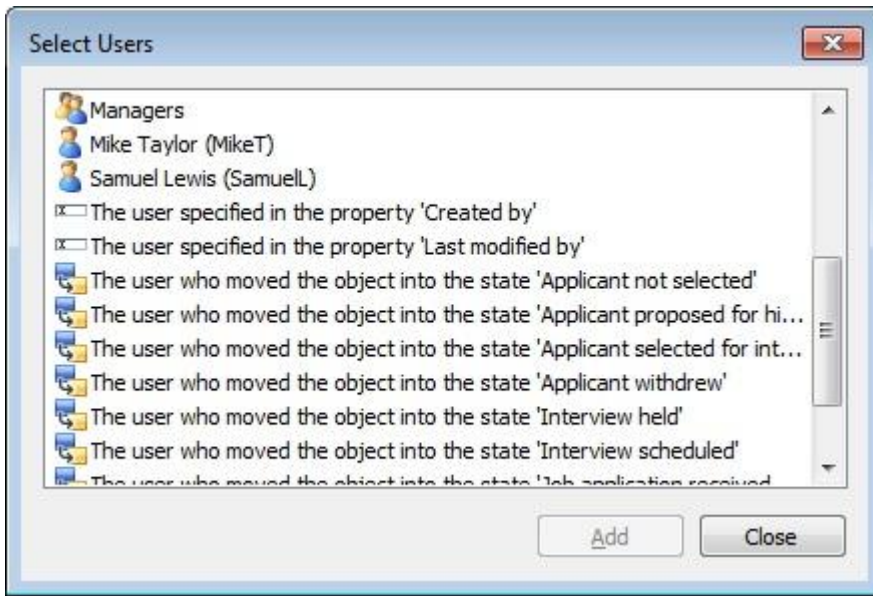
Select Users

Managers
Mike Taylor (MikeT)
Samuel Lewis (SamuelL)
The user specified in the property 'Created by'
The user specified in the property 'Last modified by'
The user who moved the object into the state 'Applicant not selected'
The user who moved the object into the state 'Applicant proposed for hi...
The user who moved the object into the state 'Applicant selected for int...
The user who moved the object into the state 'Applicant withdrew'
The user who moved the object into the state 'Interview held'
The user who moved the object into the state 'Interview scheduled'
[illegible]

Add
Close